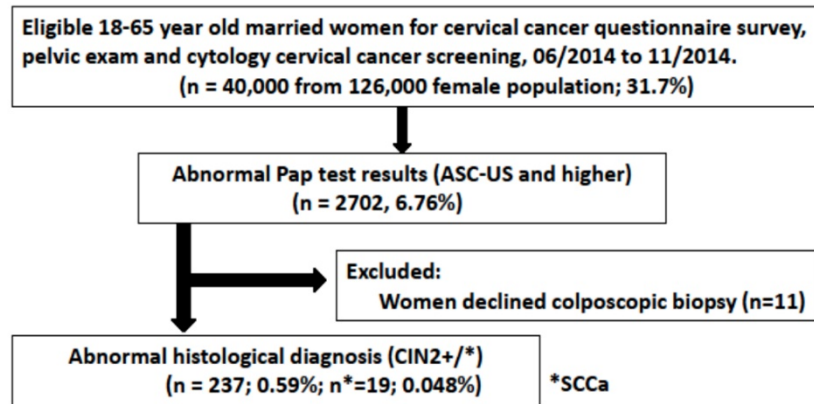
Eligible 18-65 year old married women for cervical cancer questionnaire survey, pelvic exam and cytology cervical cancer screening, 06/2014 to 11/2014.
(n = 40,000 from 126,000 female population; 31.7%)

Abnormal Pap test results (ASC-US and higher)
(n = 2702, 6.76%)

Excluded:
Women declined colposcopic biopsy (n=11)

Abnormal histological diagnosis (CIN2+/*)
(n = 237; 0.59%; n*=19; 0.048%)

*SCCa